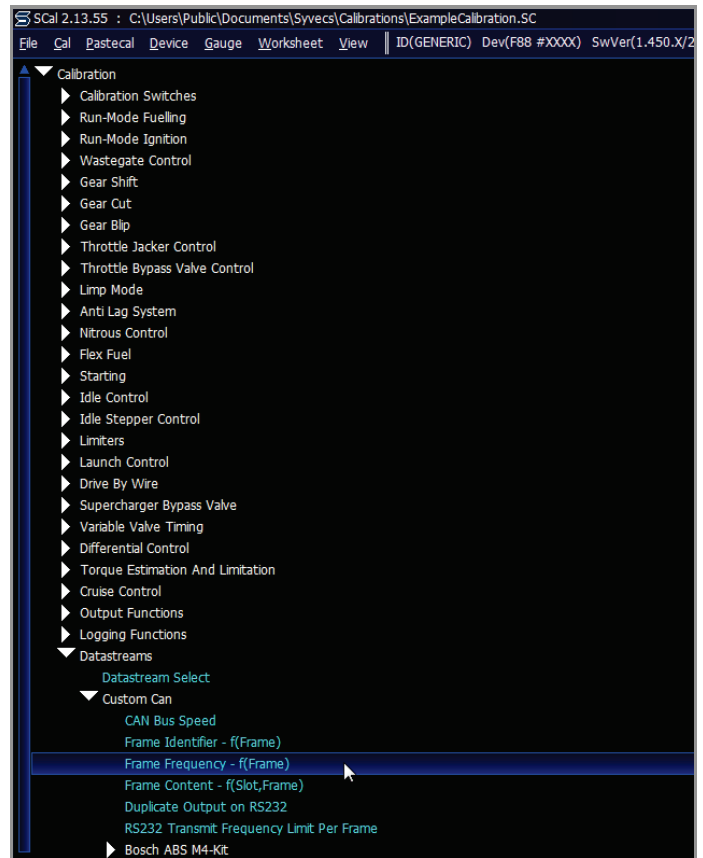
SCal 2.13.55 : C:\Users\Public\Documents\Syvecs\Calibrations\ExampleCalibration.SC

File Cal Pastecal Device Gauge Worksheet View ID(GENERIC) Dev(F88 #XXXX) SwVer(1.450.X/2

Calibration
Calibration Switches
Run-Mode Fuelling
Run-Mode Ignition
Wastegate Control
Gear Shift
Gear Cut
Gear Blip
Throttle Jacker Control
Throttle Bypass Valve Control
Limp Mode
Anti Lag System
Nitrous Control
Flex Fuel
Starting
Idle Control
Idle Stepper Control
Limiters
Launch Control
Drive By Wire
Supercharger Bypass Valve
Variable Valve Timing
Differential Control
Torque Estimation And Limitation
Cruise Control
Output Functions
Logging Functions
Datastreams
Datastream Select
Custom Can
CAN Bus Speed
Frame Identifier - f(Frame)
Frame Frequency - f(Frame)
Frame Content - f(Slot,Frame)
Duplicate Output on RS232
RS232 Transmit Frequency Limit Per Frame
Bosch ABS M4-Kit